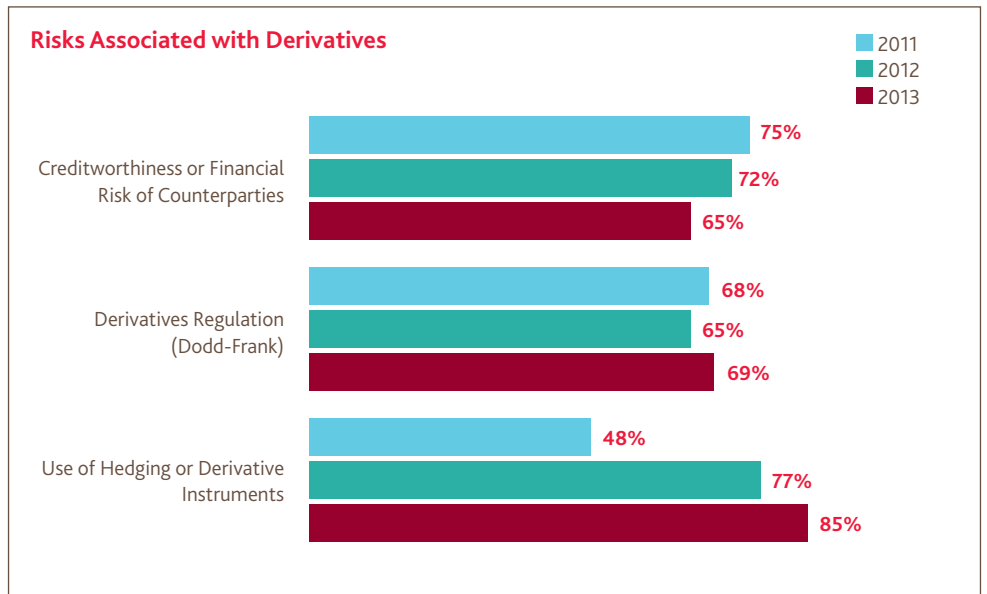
Risks Associated with Derivatives

2011
2012
2013

Creditworthiness or Financial Risk of Counterparties
75%
72%
65%

Derivatives Regulation (Dodd-Frank)
68%
65%
69%

Use of Hedging or Derivative Instruments
48%
77%
85%